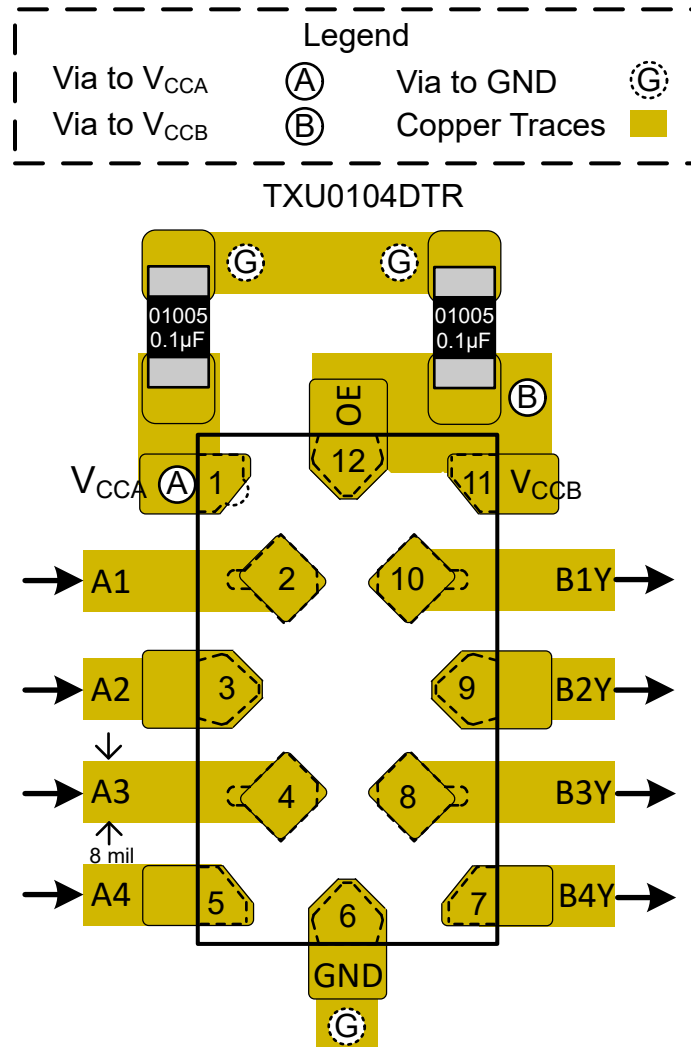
Legend

Via to $V_{CCA}$ A
Via to $V_{CCB}$ B
Via to GND G
Copper Traces

TXU0104DTR

G G

01005
0.1µF

01005
0.1µF

B

OE

12

$V_{CCA}$ A 1

11 $V_{CCB}$

A1 2 10 B1Y

A2 3 9 B2Y

A3 4 8 B3Y

8 mil

A4 5 6 7 B4Y

GND

G